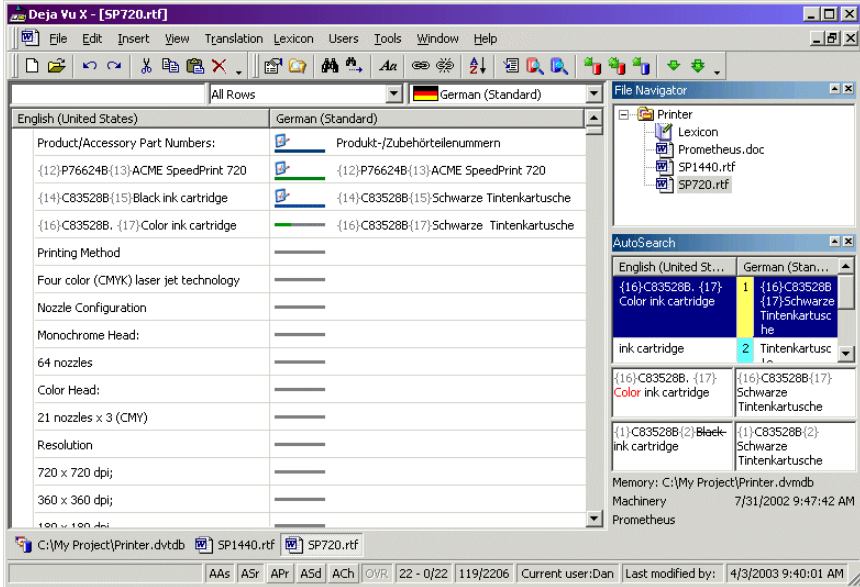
Deja Vu X - [SP720.rtf]

File Edit Insert View Translation Lexicon Users Tools Window Help

All Rows | German (Standard)

| English (United States) | German (Standard) |
|---|---|
| Product/Accessory Part Numbers: | Produkt-/Zubehörteilenummern |
| {12}P76624B{13}ACME SpeedPrint 720 | {12}P76624B{13}ACME SpeedPrint 720 |
| {14}C83528B{15}Black ink cartridge | {14}C83528B{15}Schwarze Tintenkartusche |
| C83528B. {17}Color ink cartridge | {16}C83528B{17}Schwarze Tintenkartusche |
| Printing Method | |
| Four color (CMYK) laser jet technology | |
| Nozzle Configuration | |
| Monochrome Head: | |
| 64 nozzles | |
| Color Head: | |
| 21 nozzles x 3 (CMY) | |
| Resolution | |
| 720 x 720 dpi; | |
| 360 x 360 dpi; | |
| 180 x 180 dpi | |

File Navigator
Printer
Lexicon
Prometheus.doc
SP1440.rtf
SP720.rtf

AutoSearch

| English (United St... | | German (Stan... |
|---|---|---|
| {16}C83528B. {17} Color ink cartridge | 1 | {16}C83528B {17}Schwarze Tintenkartusche |
| ink cartridge | 2 | Tintenkartusc |

{16}C83528B. {17} Color ink cartridge | {16}C83528B{17} Schwarze Tintenkartusche
{1}C83528B{2}Black ink cartridge | {1}C83528B{2} Schwarze Tintenkartusche

Memory: C:\My Project\Printer.dvmdb
Machinery 7/31/2002 9:47:42 AM
Prometheus

C:\My Project\Printer.dvtdb | SP1440.rtf | SP720.rtf

AAs | ASr | APr | ASd | ACh | OVR | 22 - 0/22 | 119/2206 | Current user:Dan | Last modified by: | 4/3/2003 9:40:01 AM